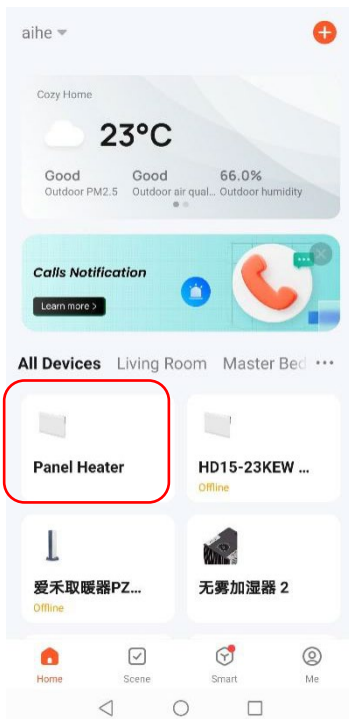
aihe

Cozy Home

23°C

Good
Outdoor PM2.5

Good
Outdoor air qual...

66.0%
Outdoor humidity

Calls Notification

Learn more >

All Devices Living Room Master Bed ···

Panel Heater

HD15-23KEW ...
Offline

爱禾取暖器PZ...
Offline

无雾加湿器 2

Home Scene Smart Me